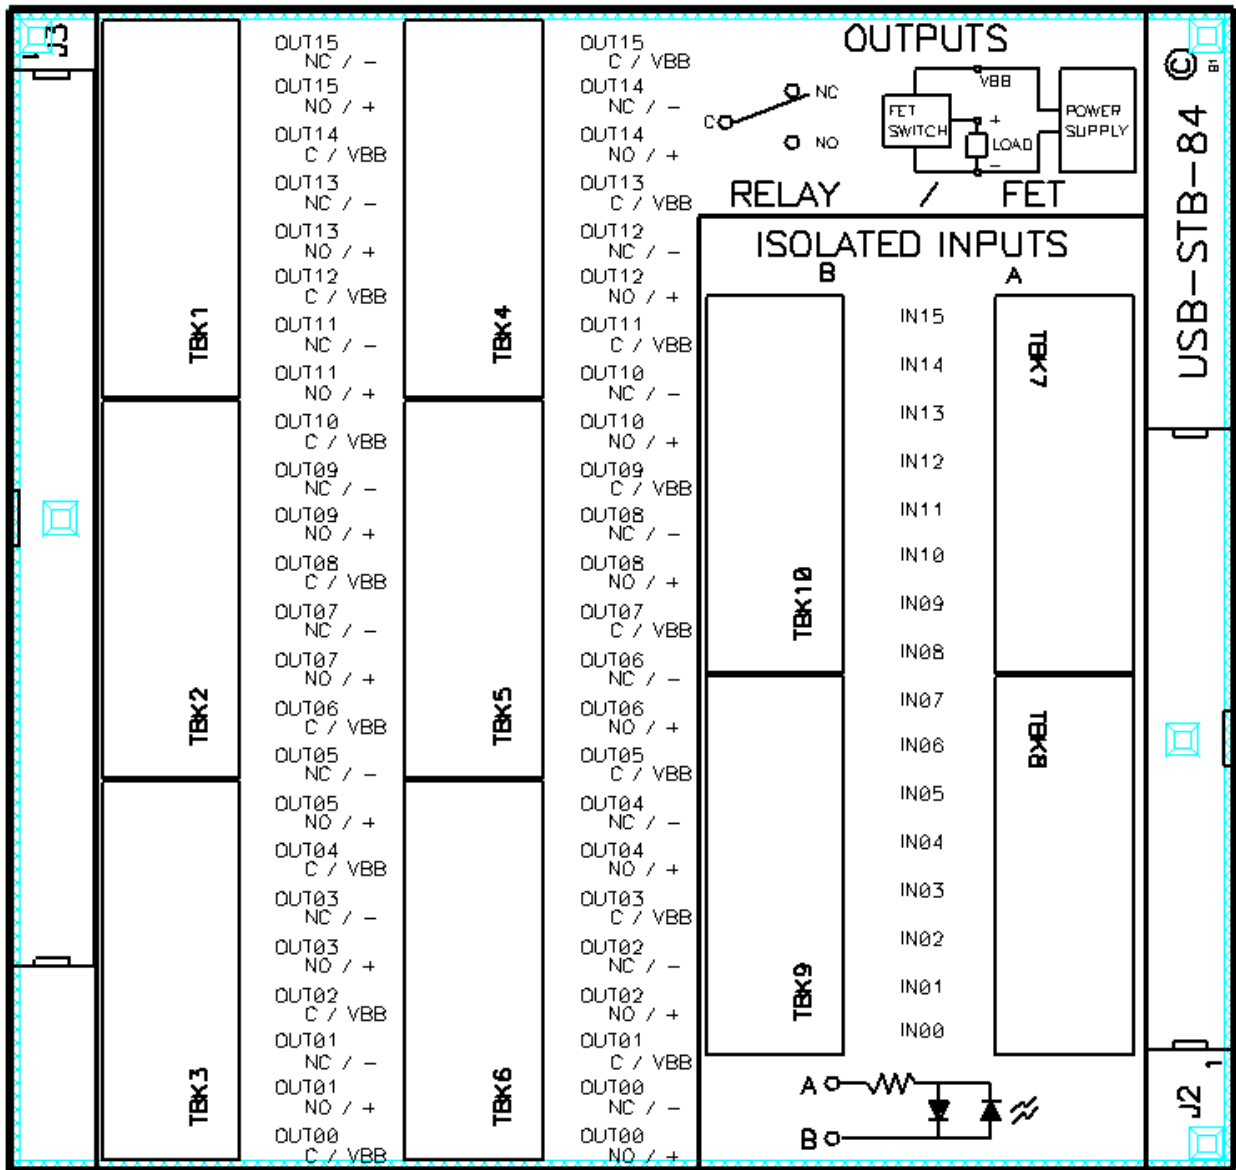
J3
1

TBK1
TBK2
TBK3

OUT15 NC / −
OUT15 NO / +
OUT14 C / VBB
OUT13 NC / −
OUT13 NO / +
OUT12 C / VBB
OUT11 NC / −
OUT11 NO / +
OUT10 C / VBB
OUT09 NC / −
OUT09 NO / +
OUT08 C / VBB
OUT07 NC / −
OUT07 NO / +
OUT06 C / VBB
OUT05 NC / −
OUT05 NO / +
OUT04 C / VBB
OUT03 NC / −
OUT03 NO / +
OUT02 C / VBB
OUT01 NC / −
OUT01 NO / +
OUT00 C / VBB

TBK4
TBK5
TBK6

OUT15 C / VBB
OUT14 NC / −
OUT14 NO / +
OUT13 C / VBB
OUT12 NC / −
OUT12 NO / +
OUT11 C / VBB
OUT10 NC / −
OUT10 NO / +
OUT09 C / VBB
OUT08 NC / −
OUT08 NO / +
OUT07 C / VBB
OUT06 NC / −
OUT06 NO / +
OUT05 C / VBB
OUT04 NC / −
OUT04 NO / +
OUT03 C / VBB
OUT02 NC / −
OUT02 NO / +
OUT01 C / VBB
OUT00 NC / −
OUT00 NO / +

OUTPUTS
NC
C
NO
FET SWITCH
VBB
+
LOAD
−
POWER SUPPLY
RELAY / FET

ISOLATED INPUTS
B
A
TBK10
TBK9
TBK7
TBK8
IN15
IN14
IN13
IN12
IN11
IN10
IN09
IN08
IN07
IN06
IN05
IN04
IN03
IN02
IN01
IN00
A
B

USB-STB-84 © B1
J2
1